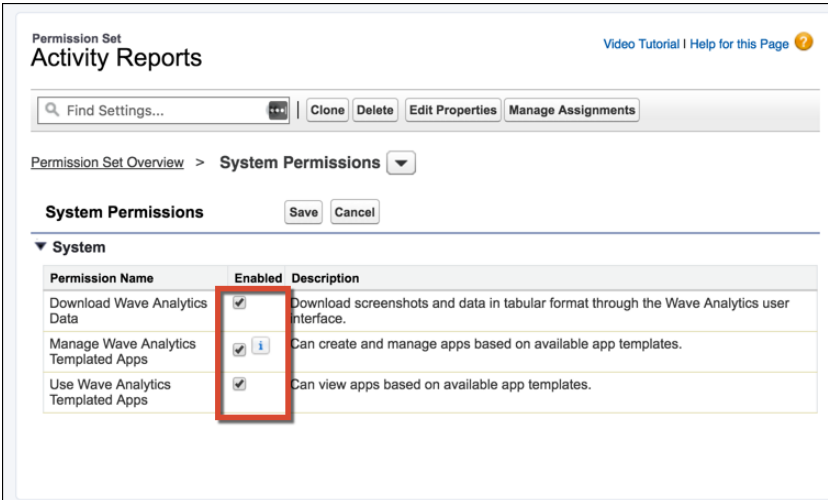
Permission Set
Activity Reports

Video Tutorial | Help for this Page

Find Settings...

Clone Delete Edit Properties Manage Assignments

Permission Set Overview > System Permissions

System Permissions

Save Cancel

▼ System

| Permission Name | Enabled | Description |
|---|---|---|
| Download Wave Analytics Data | ✔ | Download screenshots and data in tabular format through the Wave Analytics user interface. |
| Manage Wave Analytics Templated Apps | ✔ i | Can create and manage apps based on available app templates. |
| Use Wave Analytics Templated Apps | ✔ | Can view apps based on available app templates. |